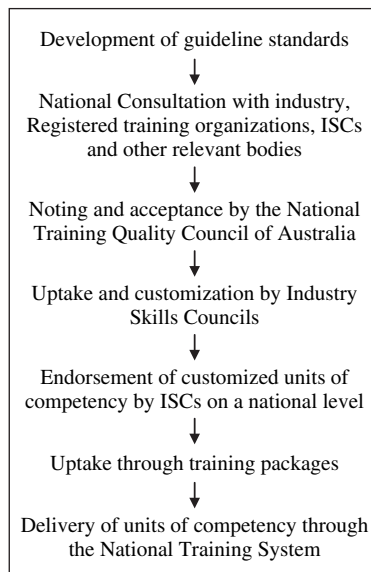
Development of guideline standards

National Consultation with industry, Registered training organizations, ISCs and other relevant bodies

Noting and acceptance by the National Training Quality Council of Australia

Uptake and customization by Industry Skills Councils

Endorsement of customized units of competency by ISCs on a national level

Uptake through training packages

Delivery of units of competency through the National Training System